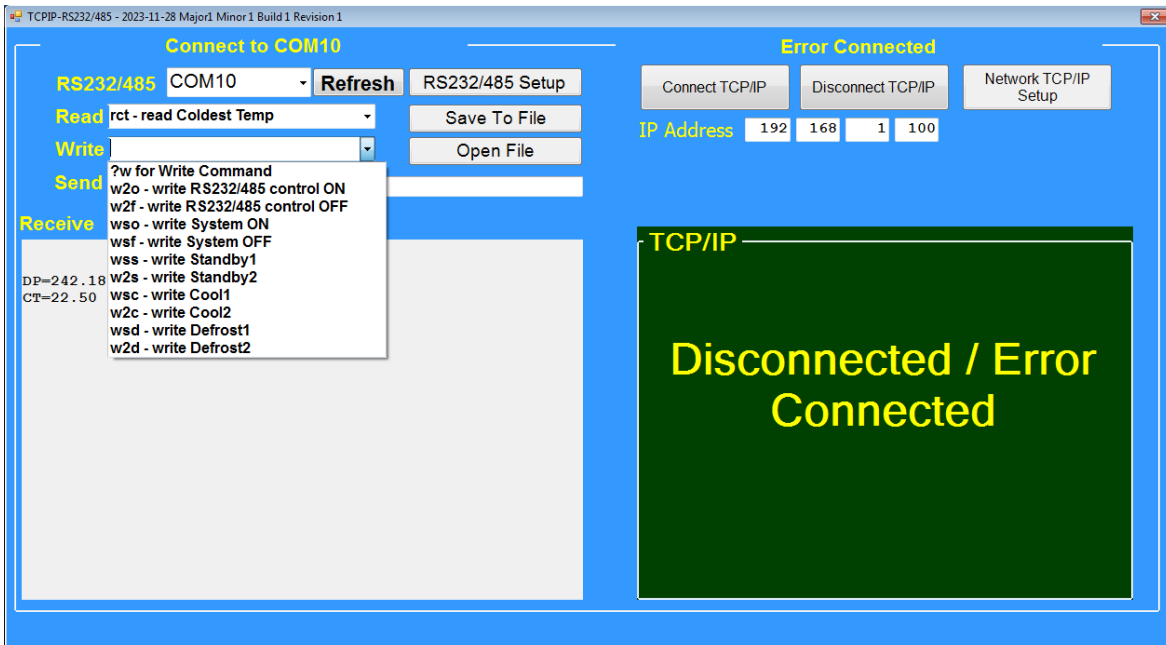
TCPIP-RS232/485 - 2023-11-28 Major1 Minor 1 Build 1 Revision 1

Connect to COM10

RS232/485 COM10 Refresh RS232/485 Setup

Read rct - read Coldest Temp

Save To File

Write

Open File

Send

?w for Write Command
w2o - write RS232/485 control ON
w2f - write RS232/485 control OFF
wso - write System ON
wsf - write System OFF
wss - write Standby1
w2s - write Standby2
wsc - write Cool1
w2c - write Cool2
wsd - write Defrost1
w2d - write Defrost2

Receive

DP=242.18
CT=22.50

Error Connected

Connect TCP/IP Disconnect TCP/IP Network TCP/IP Setup

IP Address 192 168 1 100

TCP/IP

Disconnected / Error Connected